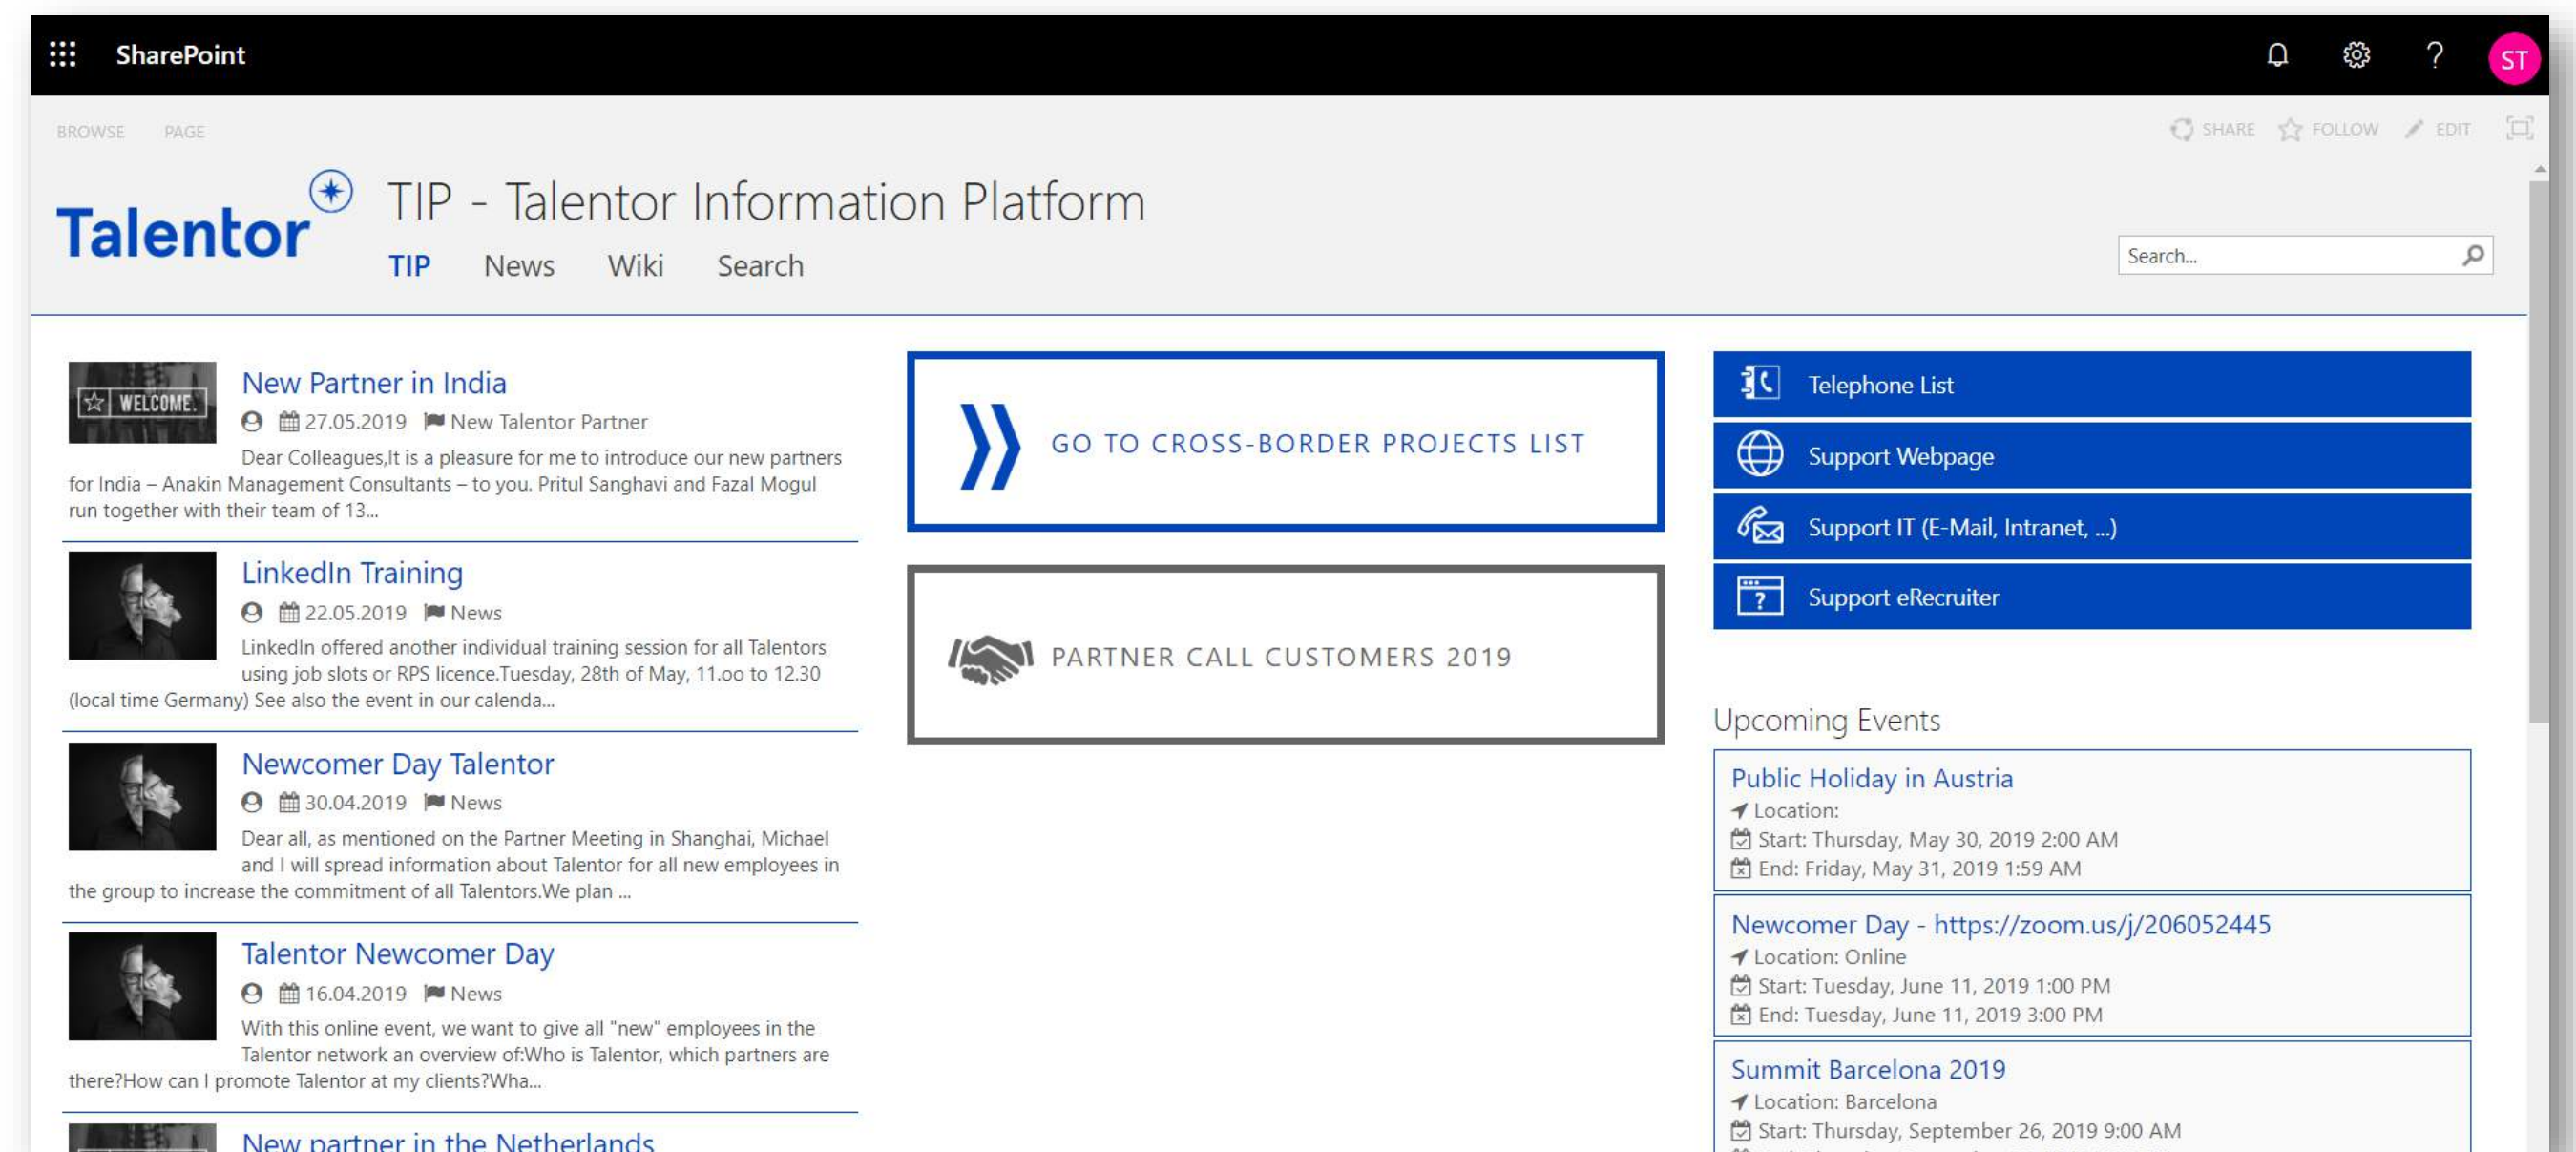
SharePoint

ST

BROWSE PAGE

SHARE FOLLOW EDIT

Talentor

TIP - Talentor Information Platform

TIP News Wiki Search

Search...

WELCOME

New Partner in India

27.05.2019 New Talentor Partner

Dear Colleagues,It is a pleasure for me to introduce our new partners for India – Anakin Management Consultants – to you. Pritul Sanghavi and Fazal Mogul run together with their team of 13...

LinkedIn Training

22.05.2019 News

LinkedIn offered another individual training session for all Talentors using job slots or RPS licence.Tuesday, 28th of May, 11.oo to 12.30 (local time Germany) See also the event in our calenda...

Newcomer Day Talentor

30.04.2019 News

Dear all, as mentioned on the Partner Meeting in Shanghai, Michael and I will spread information about Talentor for all new employees in the group to increase the commitment of all Talentors.We plan ...

Talentor Newcomer Day

16.04.2019 News

With this online event, we want to give all "new" employees in the Talentor network an overview of:Who is Talentor, which partners are there?How can I promote Talentor at my clients?Wha...

New partner in the Netherlands

GO TO CROSS-BORDER PROJECTS LIST

PARTNER CALL CUSTOMERS 2019

Telephone List

Support Webpage

Support IT (E-Mail, Intranet, ...)

Support eRecruiter

Upcoming Events

Public Holiday in Austria
Location:
Start: Thursday, May 30, 2019 2:00 AM
End: Friday, May 31, 2019 1:59 AM

Newcomer Day - https://zoom.us/j/206052445
Location: Online
Start: Tuesday, June 11, 2019 1:00 PM
End: Tuesday, June 11, 2019 3:00 PM

Summit Barcelona 2019
Location: Barcelona
Start: Thursday, September 26, 2019 9:00 AM